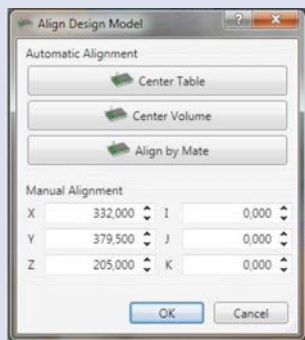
Align Design Model

?

Automatic Alignment

Center Table

Center Volume

Align by Mate

Manual Alignment

| X | 332,000 | I | 0,000 |
|---|---|---|---|
| Y | 379,500 | J | 0,000 |
| Z | 205,000 | K | 0,000 |

OK

Cancel